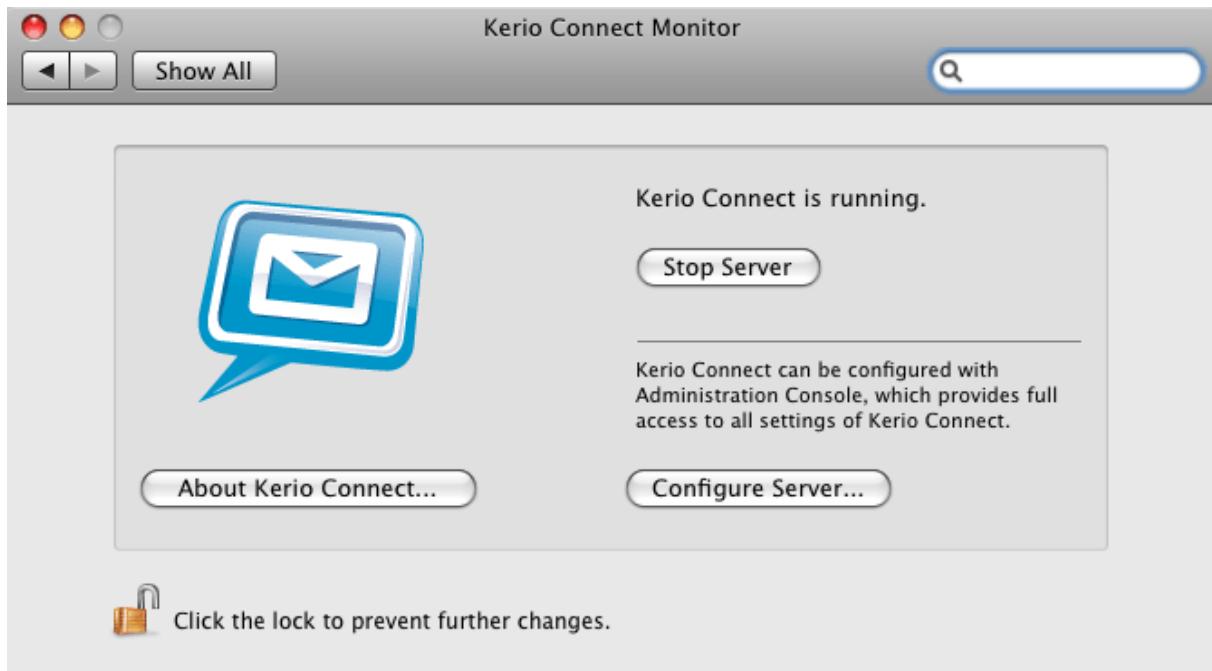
Kerio Connect Monitor

Show All

Kerio Connect is running.

Stop Server

Kerio Connect can be configured with Administration Console, which provides full access to all settings of Kerio Connect.

About Kerio Connect...

Configure Server...

Click the lock to prevent further changes.